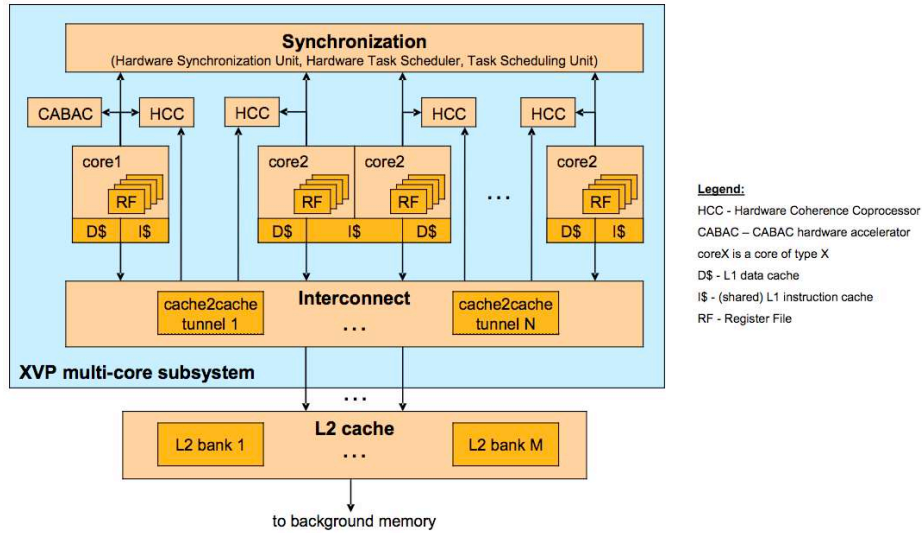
Synchronization
(Hardware Synchronization Unit, Hardware Task Scheduler, Task Scheduling Unit)

CABAC HCC HCC HCC HCC

core1
RF
D$ I$

core2 core2
RF RF
D$ I$ D$

...

core2
RF
D$ I$

Interconnect
cache2cache tunnel 1
...
cache2cache tunnel N

XVP multi-core subsystem

...

L2 cache
L2 bank 1
...
L2 bank M

to background memory

Legend:
HCC - Hardware Coherence Coprocessor
CABAC – CABAC hardware accelerator
coreX is a core of type X
D$ - L1 data cache
I$ - (shared) L1 instruction cache
RF - Register File